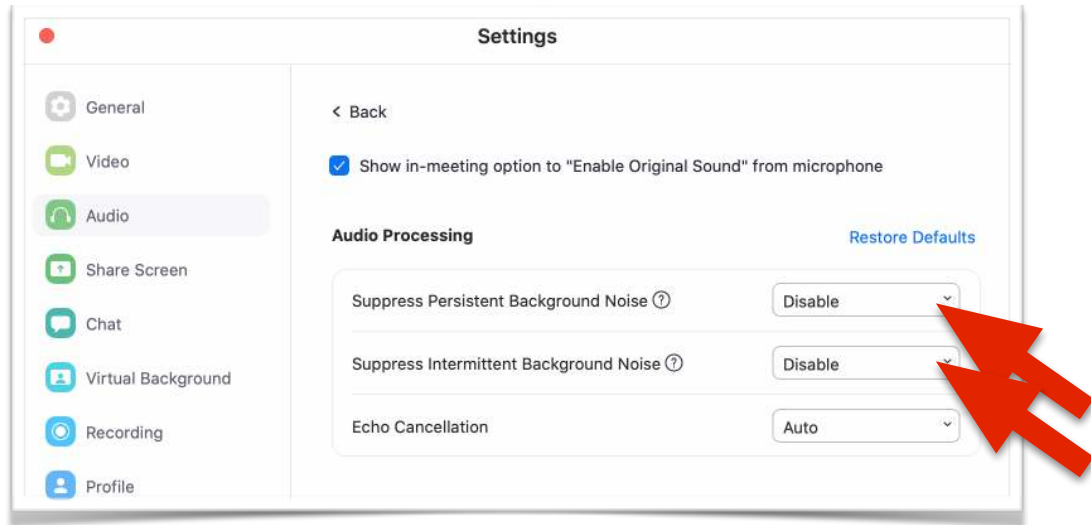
Settings

General
Video
Audio
Share Screen
Chat
Virtual Background
Recording
Profile

< Back

Show in-meeting option to "Enable Original Sound" from microphone

Audio Processing

Restore Defaults

Suppress Persistent Background Noise ⓘ Disable

Suppress Intermittent Background Noise ⓘ Disable

Echo Cancellation Auto